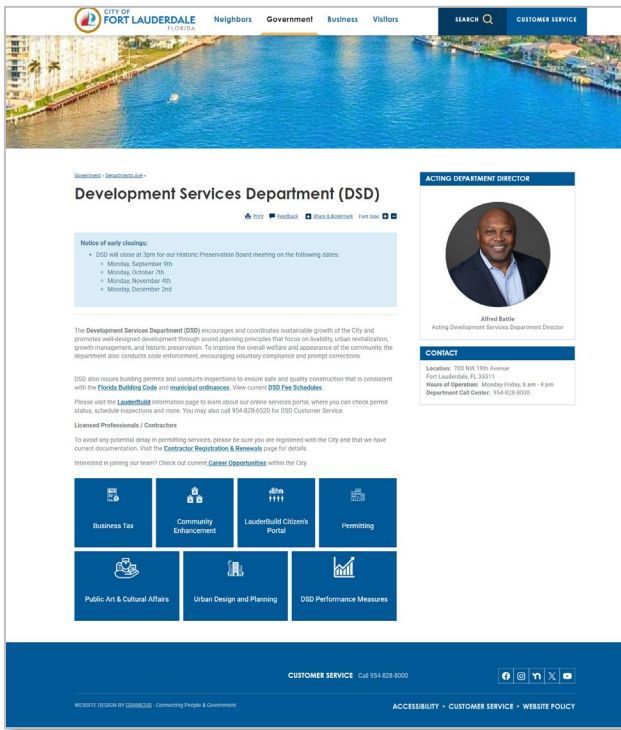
CITY OF FORT LAUDERDALE FLORIDA

Neighbors Government Business Visitors

SEARCH CUSTOMER SERVICE

Government › Departments A-H ›

Development Services Department (DSD)

Print Feedback Share & Bookmark Font Size: + -

Notice of early closings:

- DSD will close at 3pm for our Historic Preservation Board meeting on the following dates:
  - Monday, September 9th
  - Monday, October 7th
  - Monday, November 4th
  - Monday, December 2nd

The Development Services Department (DSD) encourages and coordinates sustainable growth of the City and promotes well-designed development through sound planning principles that focus on livability, urban revitalization, growth management, and historic preservation. To improve the overall welfare and appearance of the community, the department also conducts code enforcement, encouraging voluntary compliance and prompt corrections.

DSD also issues building permits and conducts inspections to ensure safe and quality construction that is consistent with the Florida Building Code and municipal ordinances. View current DSD Fee Schedules.

Please visit the LauderBuild information page to learn about our online services portal, where you can check permit status, schedule inspections and more. You may also call 954-828-6520 for DSD Customer Service.

Licensed Professionals / Contractors

To avoid any potential delay in permitting services, please be sure you are registered with the City and that we have current documentation. Visit the Contractor Registration & Renewals page for details.

Interested in joining our team? Check out current Career Opportunities within the City.

Business Tax

Community Enhancement

LauderBuild Citizen's Portal

Permitting

Public Art & Cultural Affairs

Urban Design and Planning

DSD Performance Measures

ACTING DEPARTMENT DIRECTOR

Alfred Battle
Acting Development Services Department Director

CONTACT

Location: 700 NW 19th Avenue
Fort Lauderdale, FL 33311
Hours of Operation: Monday-Friday, 8 am - 4 pm
Department Call Center: 954-828-8000

CUSTOMER SERVICE Call 954-828-8000

WEBSITE DESIGN BY GRANICUS - Connecting People & Government

ACCESSIBILITY • CUSTOMER SERVICE • WEBSITE POLICY